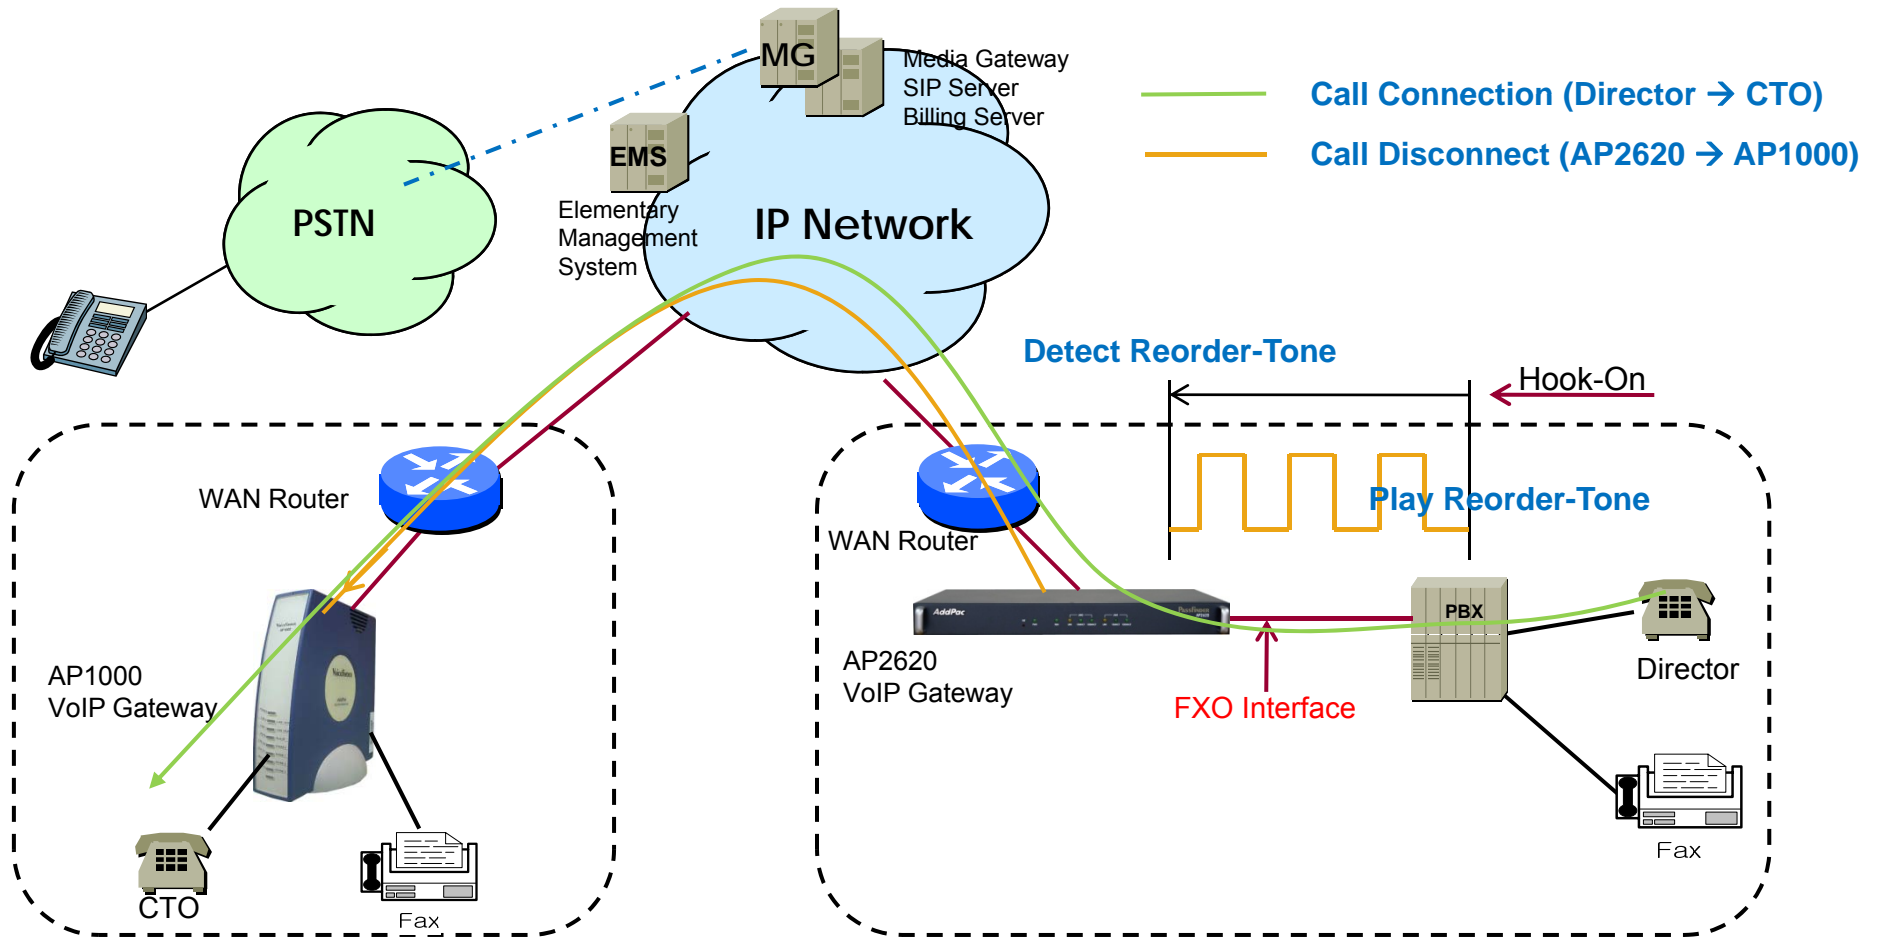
MG
Media Gateway
SIP Server
Billing Server

Call Connection (Director → CTO)
Call Disconnect (AP2620 → AP1000)

EMS
Elementary Management System

PSTN

IP Network

Detect Reorder-Tone

Hook-On

Play Reorder-Tone

WAN Router

WAN Router

AP1000
VoIP Gateway

AP2620
VoIP Gateway

PBX

Director

FXO Interface

CTO

Fax

Fax